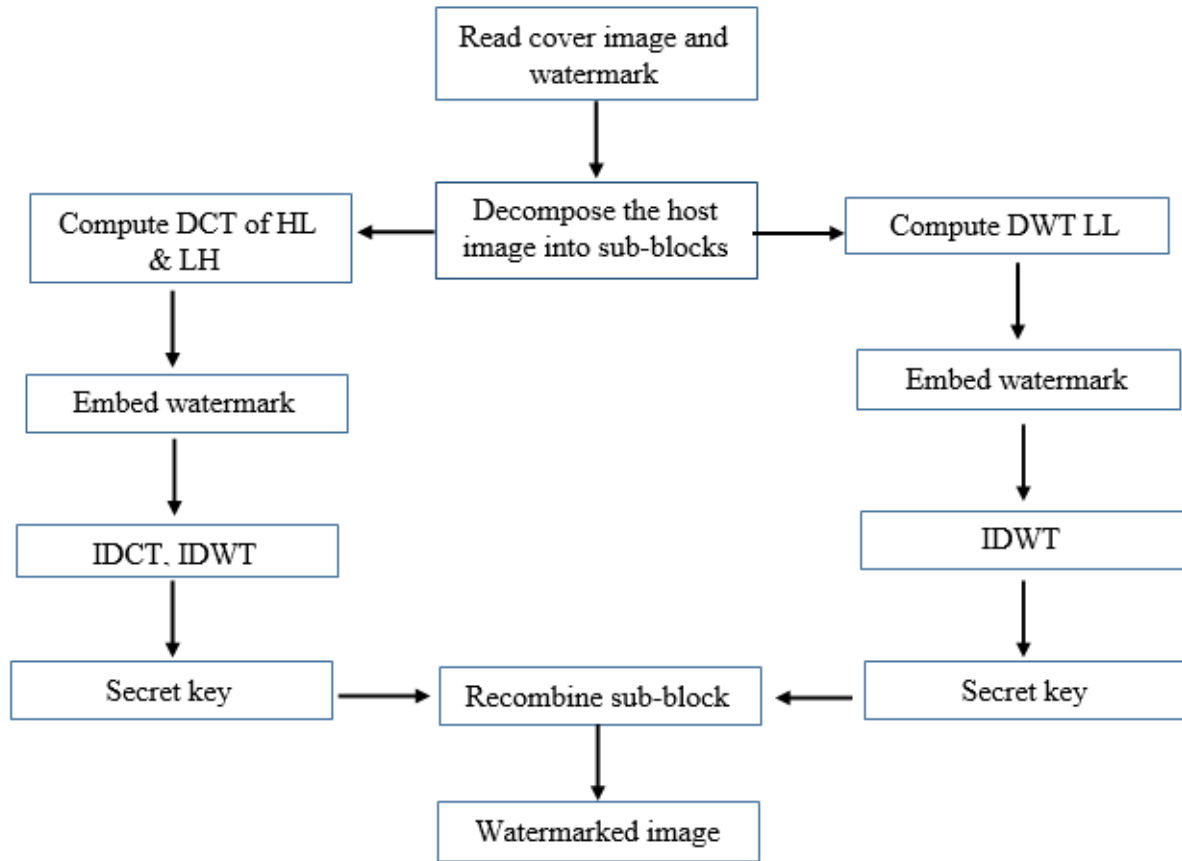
Read cover image and watermark

Decompose the host image into sub-blocks

Compute DCT of HL & LH

Compute DWT LL

Embed watermark

Embed watermark

IDCT, IDWT

IDWT

Secret key

Recombine sub-block

Secret key

Watermarked image